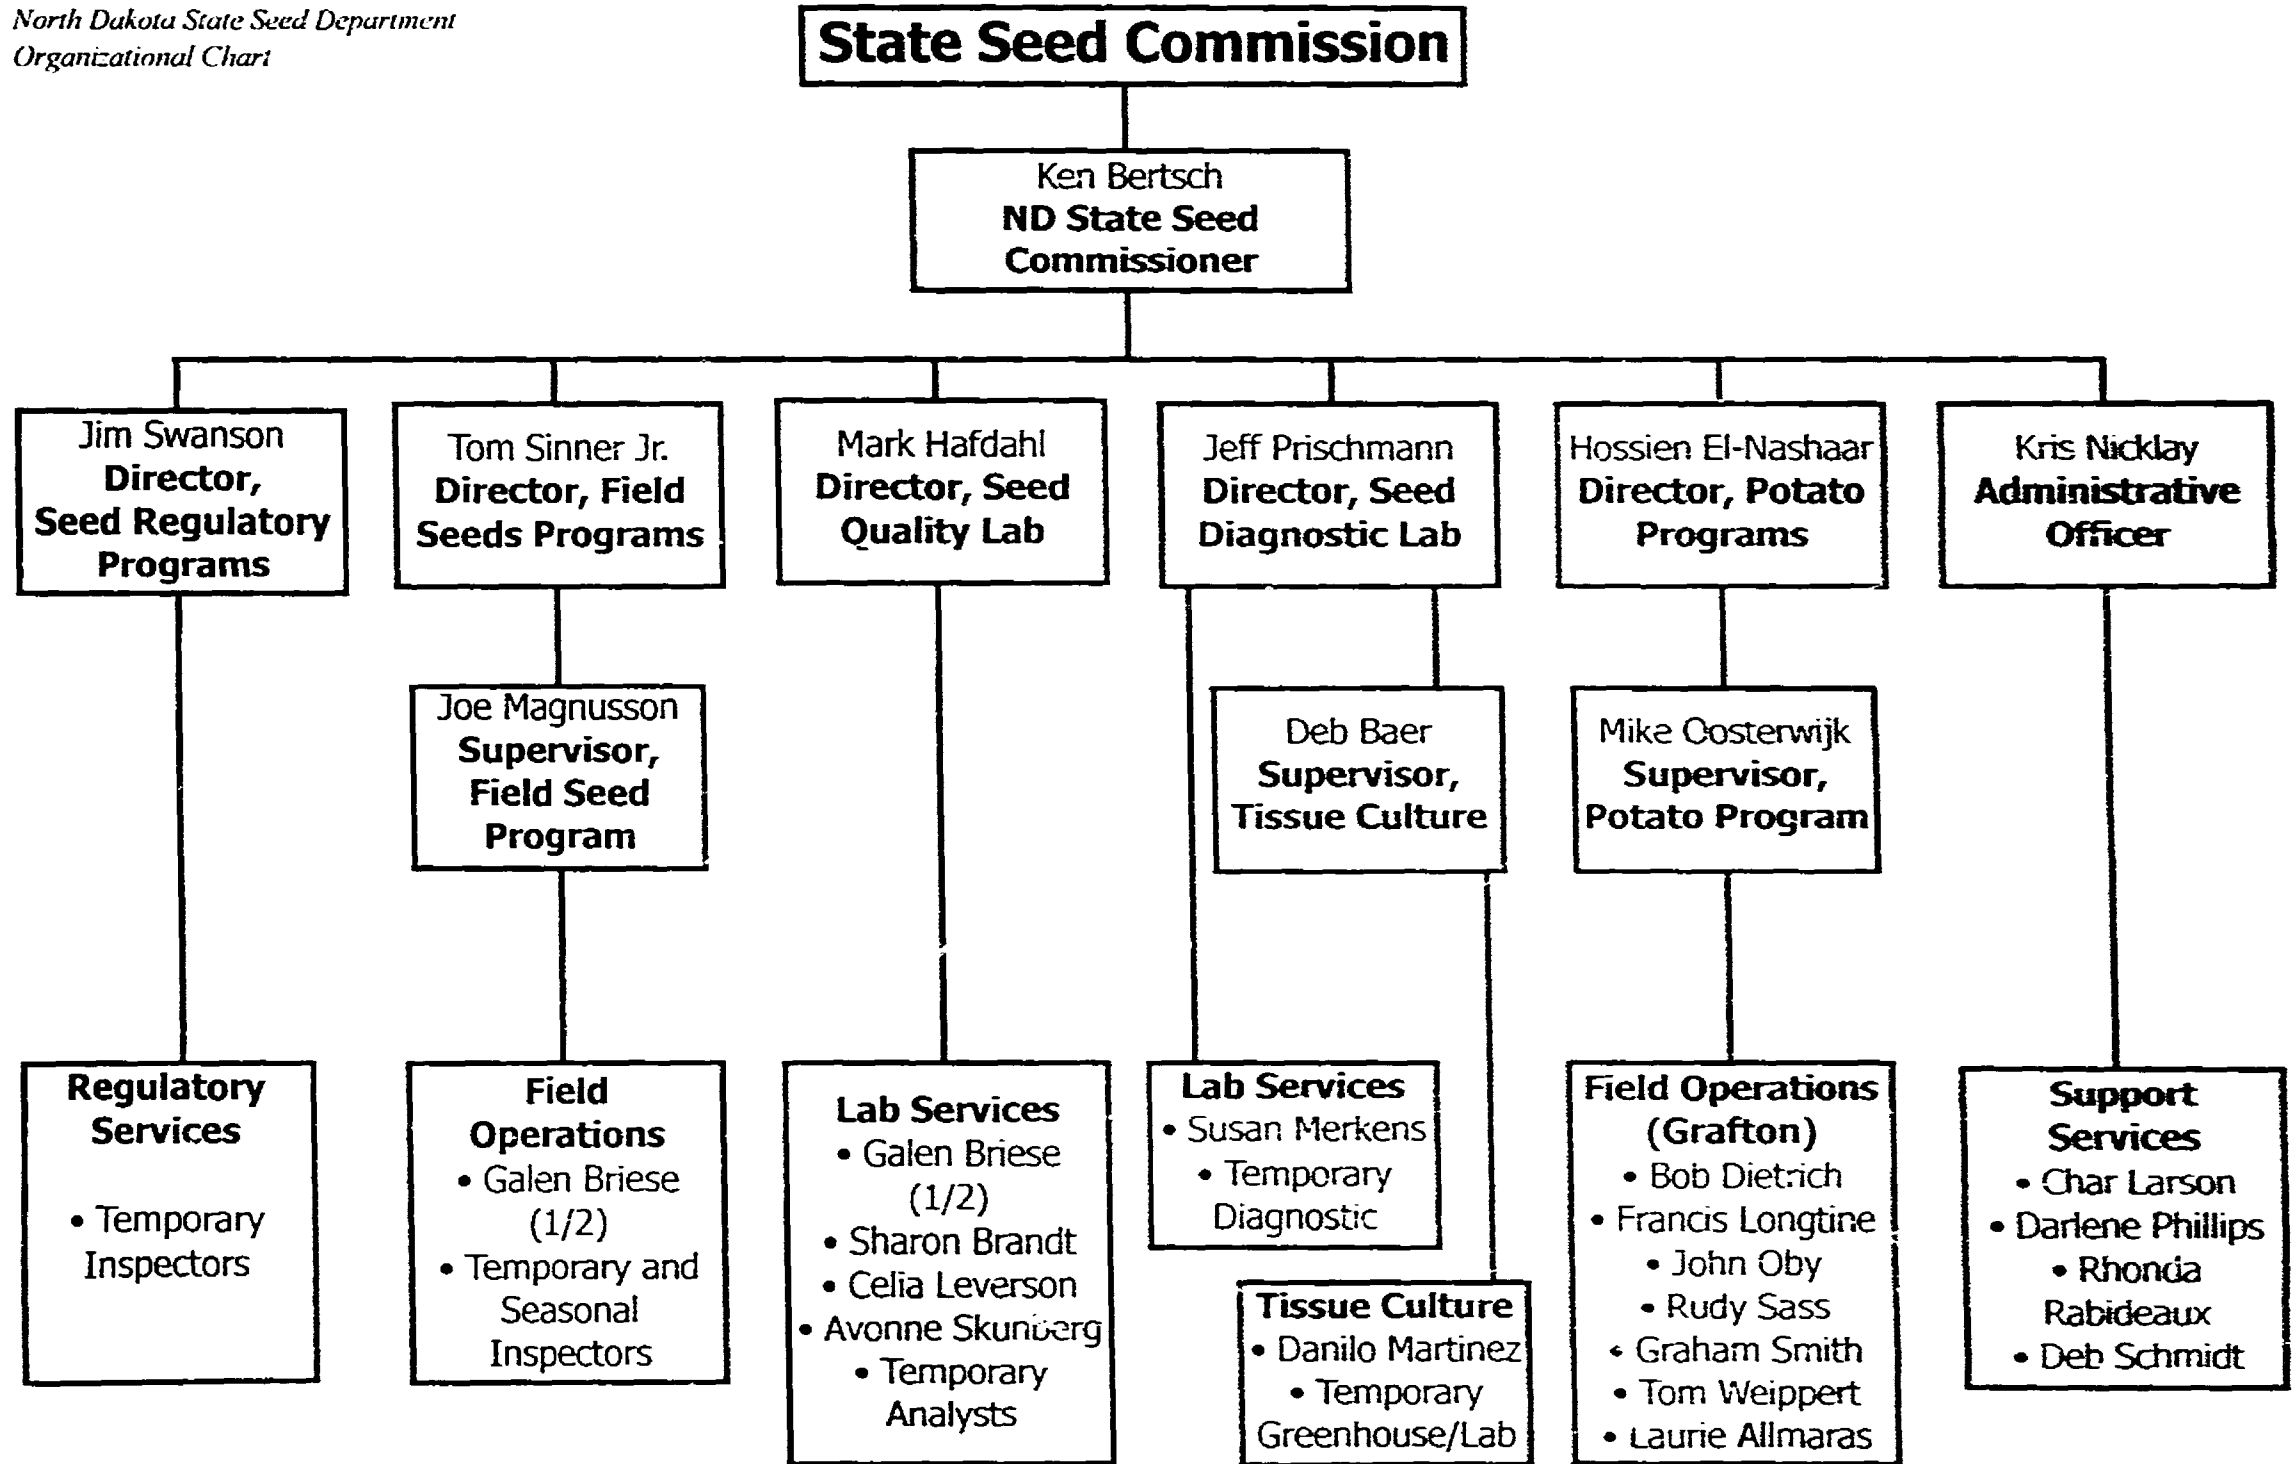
North Dakota State Seed Department
Organizational Chart

State Seed Commission

Ken Bertsch
ND State Seed Commissioner

Jim Swanson
Director, Seed Regulatory Programs

Tom Sinner Jr.
Director, Field Seeds Programs

Mark Hafdahl
Director, Seed Quality Lab

Jeff Prischmann
Director, Seed Diagnostic Lab

Hossien El-Nashaar
Director, Potato Programs

Kris Nicklay
Administrative Officer

Joe Magnusson
Supervisor, Field Seed Program

Deb Baer
Supervisor, Tissue Culture

Mike Oosterwijk
Supervisor, Potato Program

Regulatory Services
• Temporary Inspectors

Field Operations
• Galen Briese (1/2)
• Temporary and Seasonal Inspectors

Lab Services
• Galen Briese (1/2)
• Sharon Brandt
• Celia Leverson
• Avonne Skunberg
• Temporary Analysts

Lab Services
• Susan Merkens
• Temporary Diagnostic

Tissue Culture
• Danilo Martinez
• Temporary Greenhouse/Lab

Field Operations (Grafton)
• Bob Dietrich
• Francis Longtine
• John Oby
• Rudy Sass
• Graham Smith
• Tom Weippert
• Laurie Allmaras

Support Services
• Char Larson
• Darlene Phillips
• Rhonda Rabideaux
• Deb Schmidt